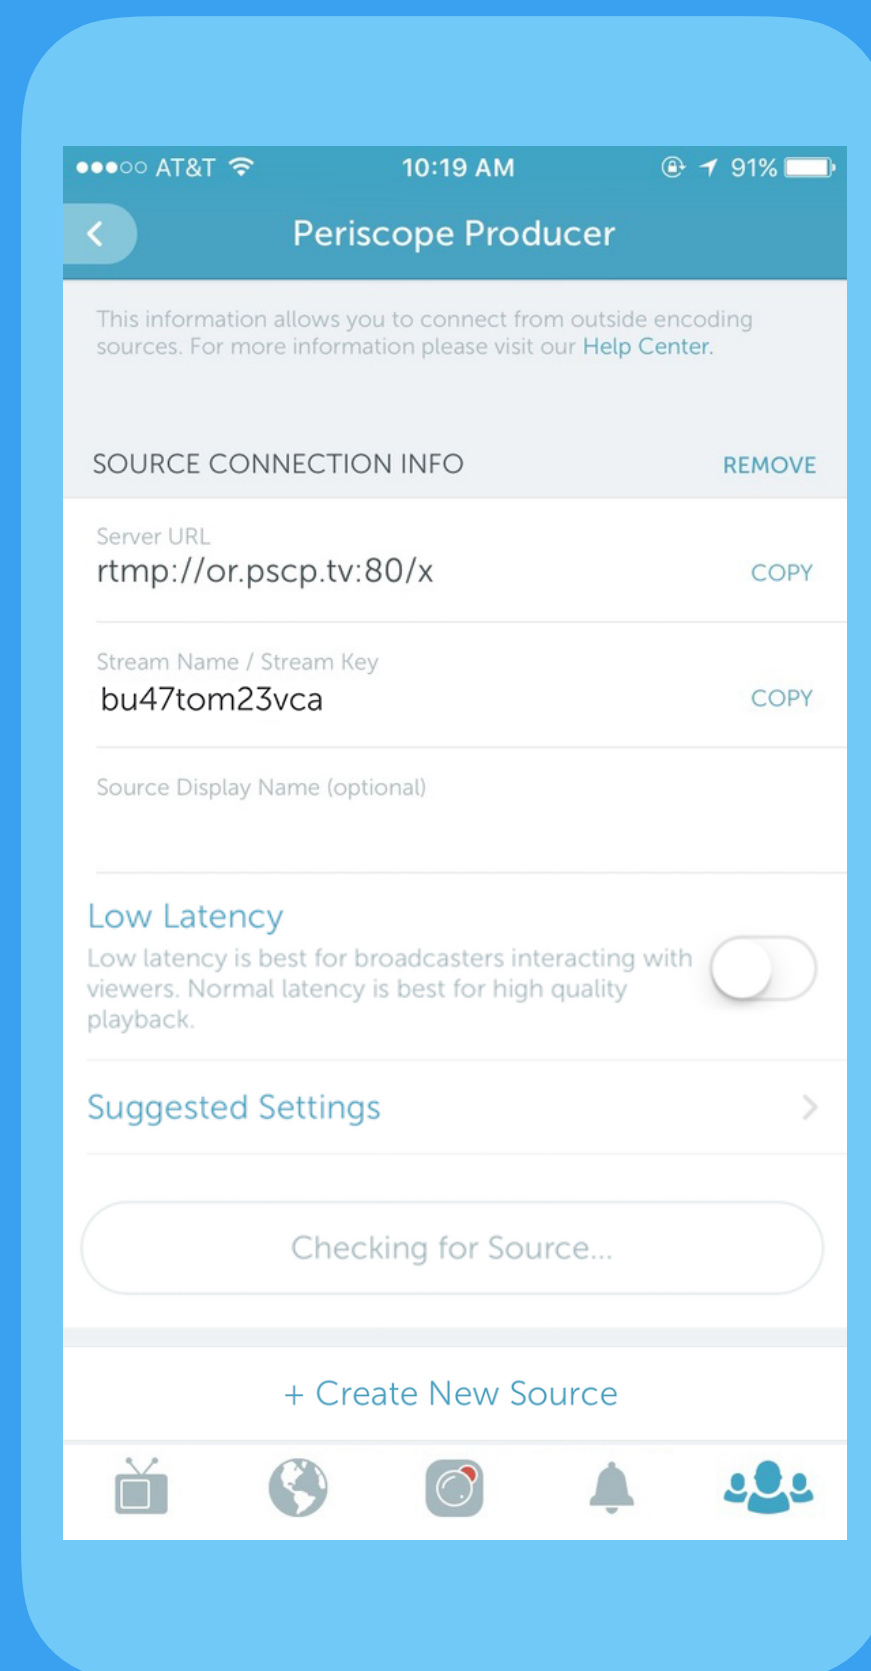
●●●○○ AT&T 10:19 AM 91%

Periscope Producer

This information allows you to connect from outside encoding sources. For more information please visit our Help Center.

SOURCE CONNECTION INFO REMOVE

Server URL
rtmp://or.pscp.tv:80/x COPY

Stream Name / Stream Key
bu47tom23vca COPY

Source Display Name (optional)

Low Latency
Low latency is best for broadcasters interacting with viewers. Normal latency is best for high quality playback.

Suggested Settings

Checking for Source...

+ Create New Source